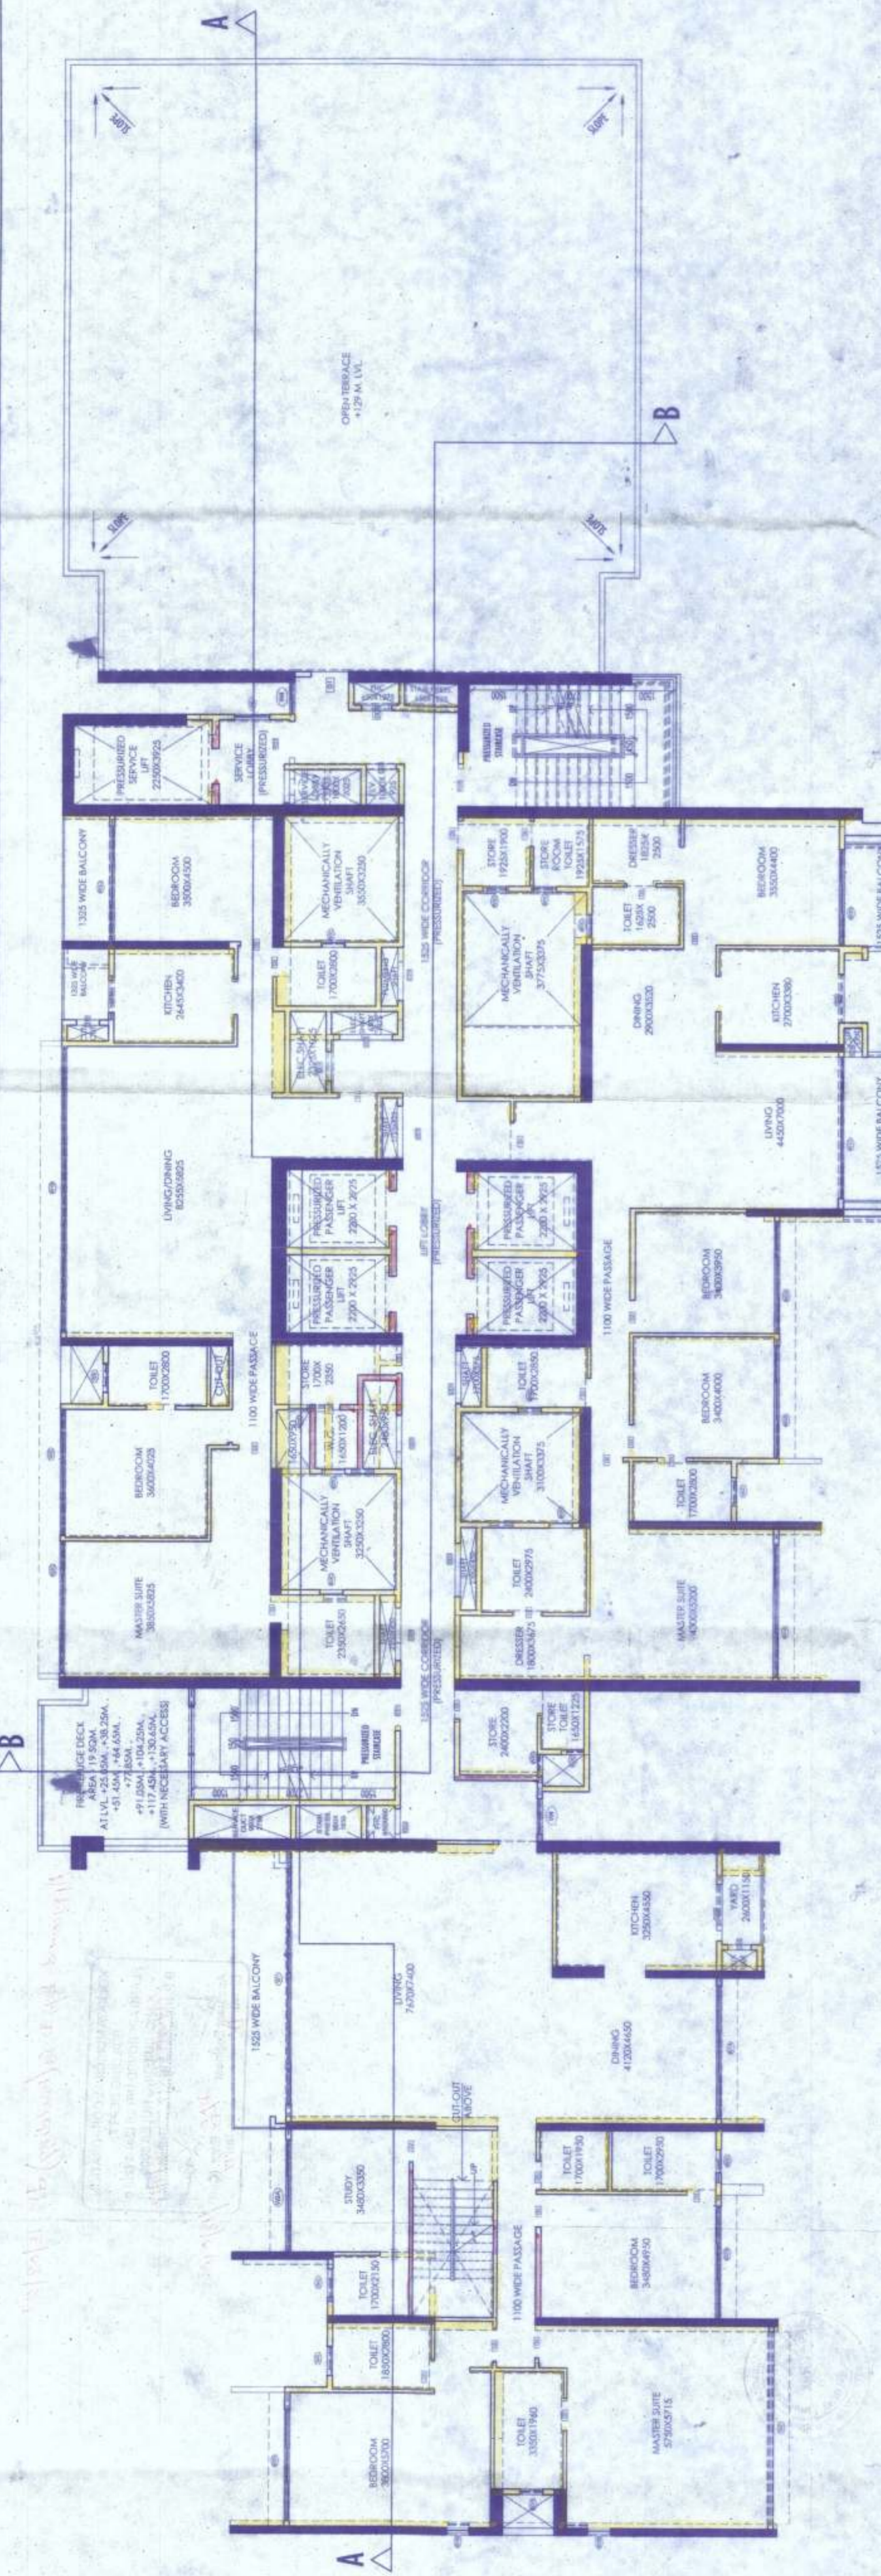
A

SLOPE

SLOPE

OPEN TERRACE
+129 M LVL

B

SLOPE

SLOPE

PRESSURIZED SERVICE LIFT 2250X3925

SERVICE LOBBY (PRESSURIZED)

PRESSURIZED STAIRCASE

1325 WIDE BALCONY

BEDROOM 3800X4500

MECHANICALLY VENTILATION SHAFT 3550X3250

1525 WIDE CORRIDOR (PRESSURIZED)

STORE 1925X1900

STORE ROOM TOILET 1925X1575

DRESSER 1825X 2500

BEDROOM 3550X4400

KITCHEN 2645X3400

TOILET 1700X2800

MECHANICALLY VENTILATION SHAFT 3775X3375

TOILET 1625X 2500

DINING 2900X3020

KITCHEN 2700X3380

1525 WIDE BALCONY

ELEC. SHAFT

LIVING 4450X7000

LIVING/DINING 8250X5825

PRESSURIZED PASSENGER LIFT 2200 X 2925

LIFT LOBBY (PRESSURIZED)

PRESSURIZED PASSENGER LIFT 2200 X 2925

PRESSURIZED PASSENGER LIFT 2200 X 2925

PRESSURIZED PASSENGER LIFT 2200 X 2925

1100 WIDE PASSAGE

BEDROOM 3400X3950

TOILET 1700X2800

CUT-OUT

STORE 1700X 3350

1100 WIDE PASSAGE

ELEC. SHAFT

TOILET 1700X2850

BEDROOM 3400X4000

BEDROOM 3600X4025

1650X1200

MECHANICALLY VENTILATION SHAFT 3250X3250

MECHANICALLY VENTILATION SHAFT 3100X3375

TOILET 1700X2800

MASTER SUITE 3850X5825

TOILET 2350X2450

TOILET 2400X2975

DRESSER 1800X3675

1525 WIDE CORRIDOR (PRESSURIZED)

MASTER SUITE 5400X5200

B

FIRE REFUGE DECK AREA 19.5SQM. AT LVL. +25.65M., +38.25M., +51.45M., +64.65M., +77.85M., +91.05M., +104.25M., +117.45M., +130.65M. (WITH NECESSARY ACCESS)

PRESSURIZED STAIRCASE

STORE 2400X2200

STORE TOILET 1650X1225

KITCHEN 3250X4550

YARD 2600X1150

1525 WIDE BALCONY

LIVING 7670X7400

DINING 4120X4650

CUT-OUT ABOVE

STUDY 3400X3350

TOILET 1700X1950

TOILET 1700X2950

UP

TOILET 1700X2150

1100 WIDE PASSAGE

BEDROOM 3480X4950

TOILET 1850X2800

TOILET 3350X1960

MASTER SUITE 5750X5715

BEDROOM 3600X5700

A